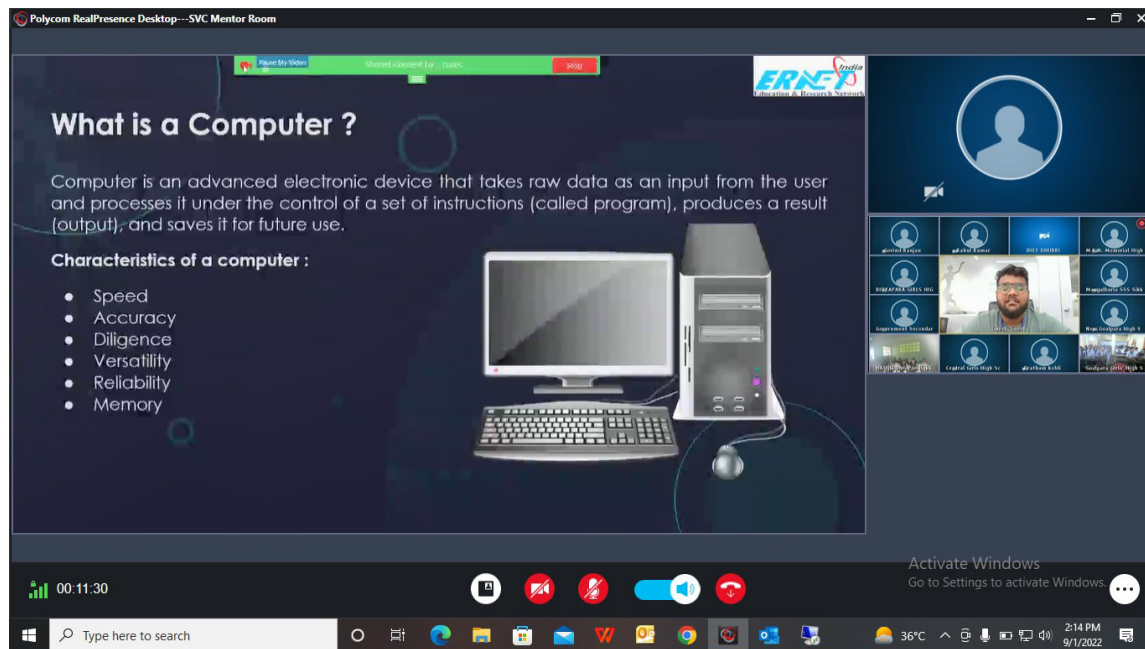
Polycom RealPresence Desktop---SVC Mentor Room

Pause My Video
Shared content by : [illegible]
Stop

ERNET India
Education & Research Network

What is a Computer ?

Computer is an advanced electronic device that takes raw data as an input from the user and processes it under the control of a set of instructions (called program), produces a result (output), and saves it for future use.

Characteristics of a computer :

- Speed
- Accuracy
- Diligence
- Versatility
- Reliability
- Memory

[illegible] Ranjan
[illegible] Kumar
DIET DHUBRI
M.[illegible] Memorial High
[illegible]PARA GIRLS HIG
Mangalbaria SSS Sikh
Government Secondar
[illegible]
Naya Goalpara High S
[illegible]
Central Girls High Sc
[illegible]
Goalpara Girls High S

00:11:30

Activate Windows
Go to Settings to activate Windows.

Type here to search
36°C
2:14 PM
9/1/2022